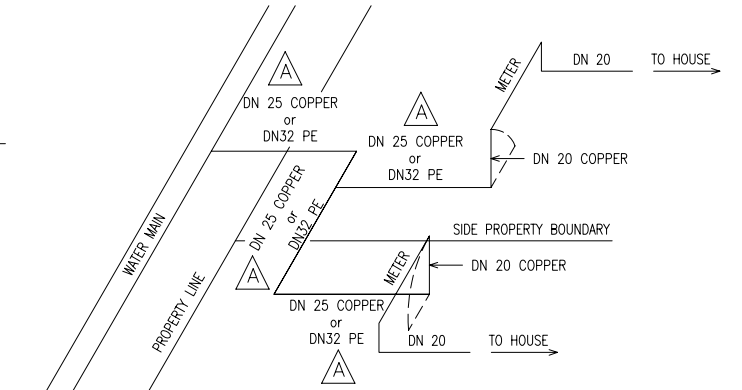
A

DN 25 COPPER
or
DN32 PE

A

DN 25 COPPER
or
DN32 PE

METER

DN 20

TO HOUSE

DN 20 COPPER

WATER MAIN

PROPERTY LINE

DN 25 COPPER
or
DN32 PE

A

SIDE PROPERTY BOUNDARY

METER

DN 20 COPPER

DN 25 COPPER
or
DN32 PE

A

DN 20

TO HOUSE